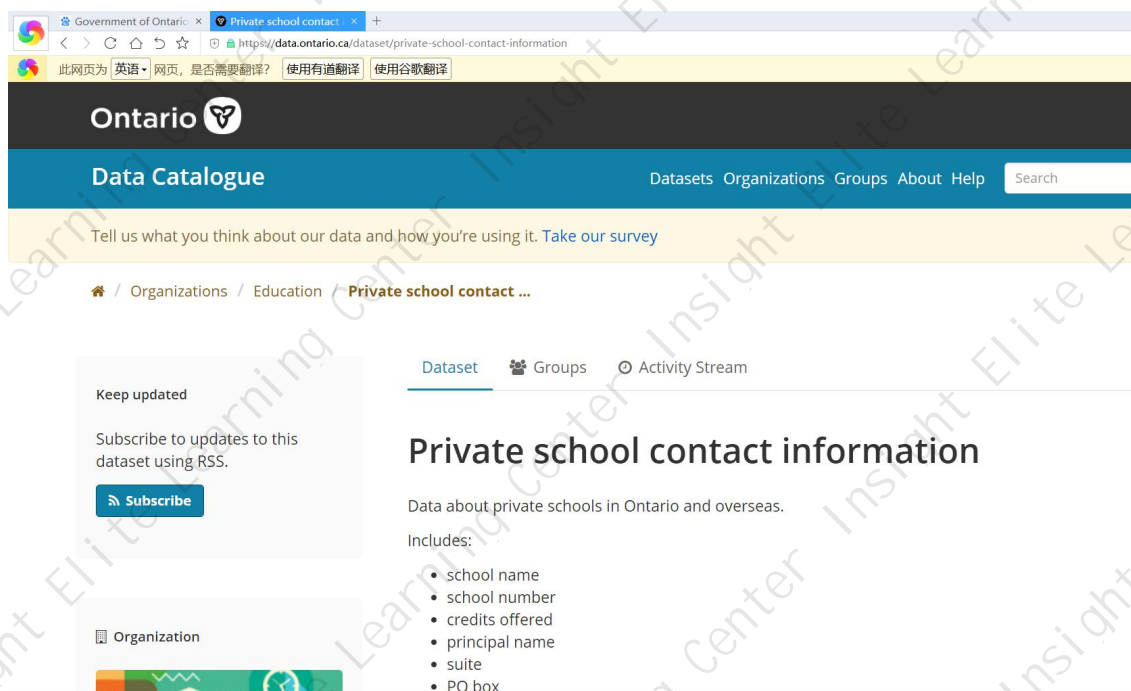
Government of Ontario ×
Private school contact ×
+
https://data.ontario.ca/dataset/private-school-contact-information
此网页为 英语 网页，是否需要翻译？ 使用有道翻译 使用谷歌翻译

Ontario

Data Catalogue
Datasets Organizations Groups About Help
Search

Tell us what you think about our data and how you're using it. Take our survey

/ Organizations / Education / Private school contact ...

Keep updated

Subscribe to updates to this dataset using RSS.

Subscribe

Organization

Dataset Groups Activity Stream

Private school contact information

Data about private schools in Ontario and overseas.

Includes:

- school name
- school number
- credits offered
- principal name
- suite
- PO box

Elite Learning Center Insight